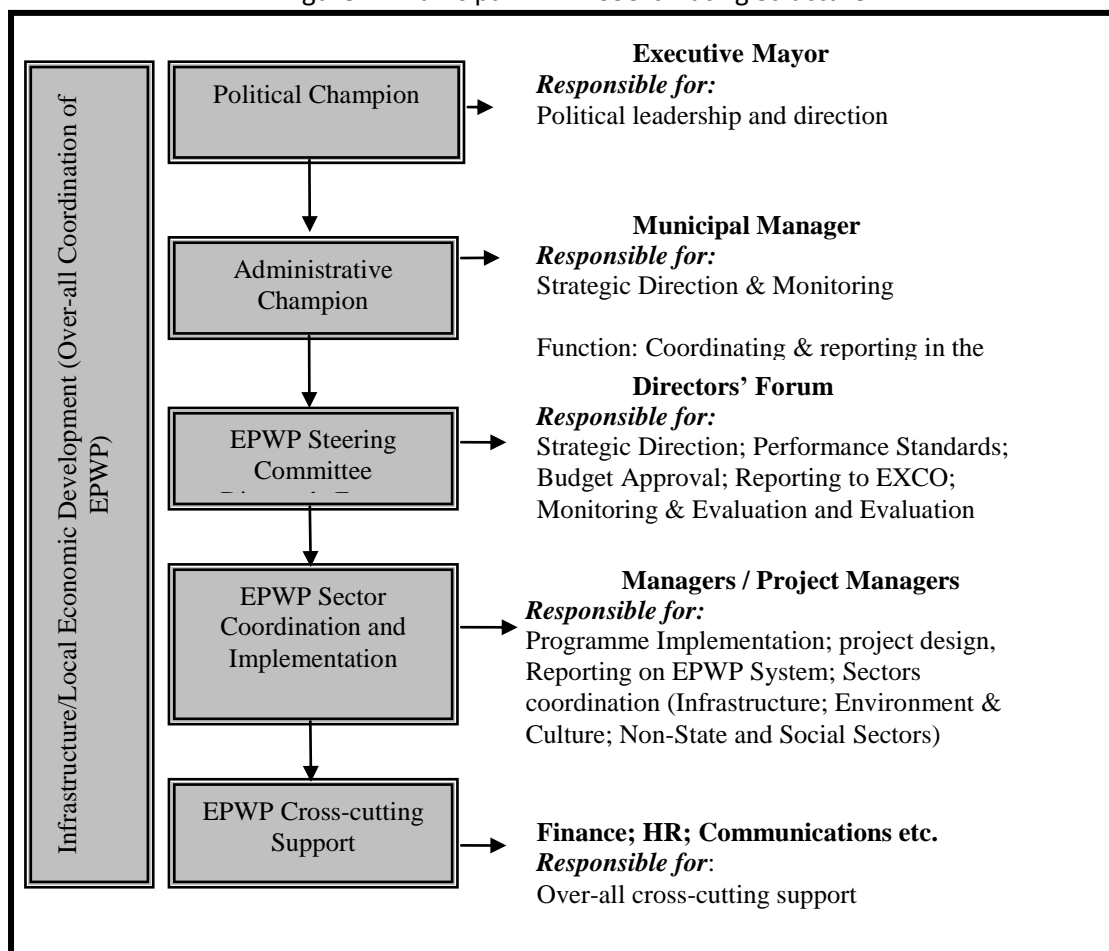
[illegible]

Infrastructure/Local Economic Development (Over-all Coordination of EPWP)

Political Champion

**Executive Mayor**
*Responsible for:*
Political leadership and direction

Administrative Champion

**Municipal Manager**
*Responsible for:*
Strategic Direction & Monitoring

Function: Coordinating & reporting in the

EPWP Steering Committee
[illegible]

**Directors' Forum**
*Responsible for:*
Strategic Direction; Performance Standards; Budget Approval; Reporting to EXCO; Monitoring & Evaluation and Evaluation

EPWP Sector Coordination and Implementation

**Managers / Project Managers**
*Responsible for:*
Programme Implementation; project design, Reporting on EPWP System; Sectors coordination (Infrastructure; Environment & Culture; Non-State and Social Sectors)

EPWP Cross-cutting Support

**Finance; HR; Communications etc.**
*Responsible for*:
Over-all cross-cutting support